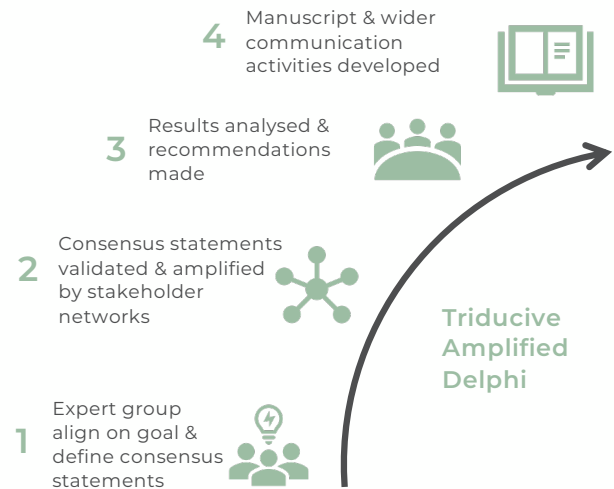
4 Manuscript & wider communication activities developed

3 Results analysed & recommendations made

2 Consensus statements validated & amplified by stakeholder networks

Tridiucive Amplified Delphi

1 Expert group align on goal & define consensus statements